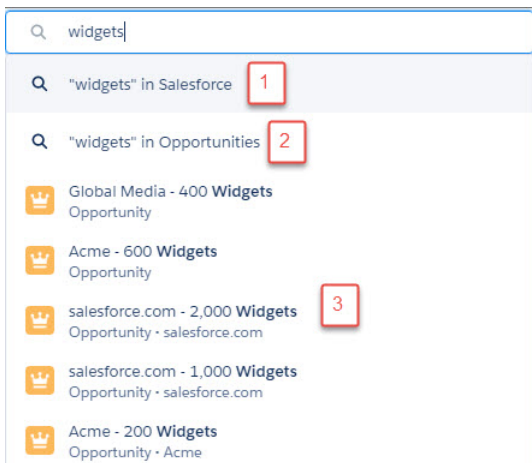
widgets

"widgets" in Salesforce 1

"widgets" in Opportunities 2

Global Media - 400 Widgets
Opportunity

Acme - 600 Widgets
Opportunity

salesforce.com - 2,000 Widgets 3
Opportunity • salesforce.com

salesforce.com - 1,000 Widgets
Opportunity • salesforce.com

Acme - 200 Widgets
Opportunity • Acme